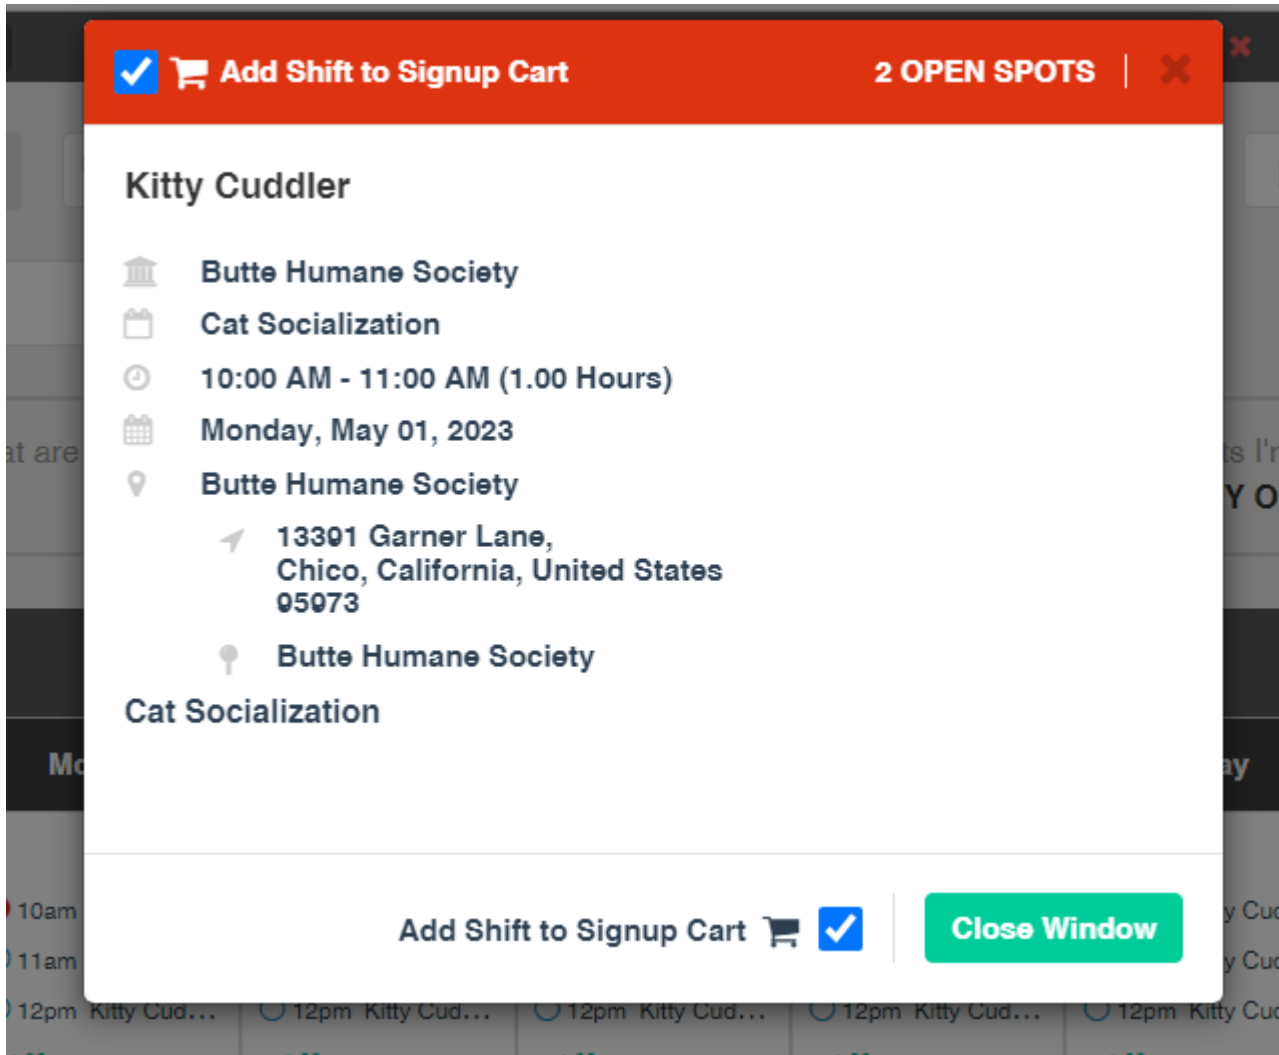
Add Shift to Signup Cart

2 OPEN SPOTS

Kitty Cuddler

Butte Humane Society

Cat Socialization

10:00 AM - 11:00 AM (1.00 Hours)

Monday, May 01, 2023

Butte Humane Society

13391 Garner Lane,
Chico, California, United States
95973

Butte Humane Society

Cat Socialization

Add Shift to Signup Cart

Close Window

at are

ts I'r

Y O

Mo

ay

10am

11am

12pm Kitty Cud...

12pm Kitty Cud...

12pm Kitty Cud...

12pm Kitty Cud...

12pm Kitty Cu

y Cu

y Cu